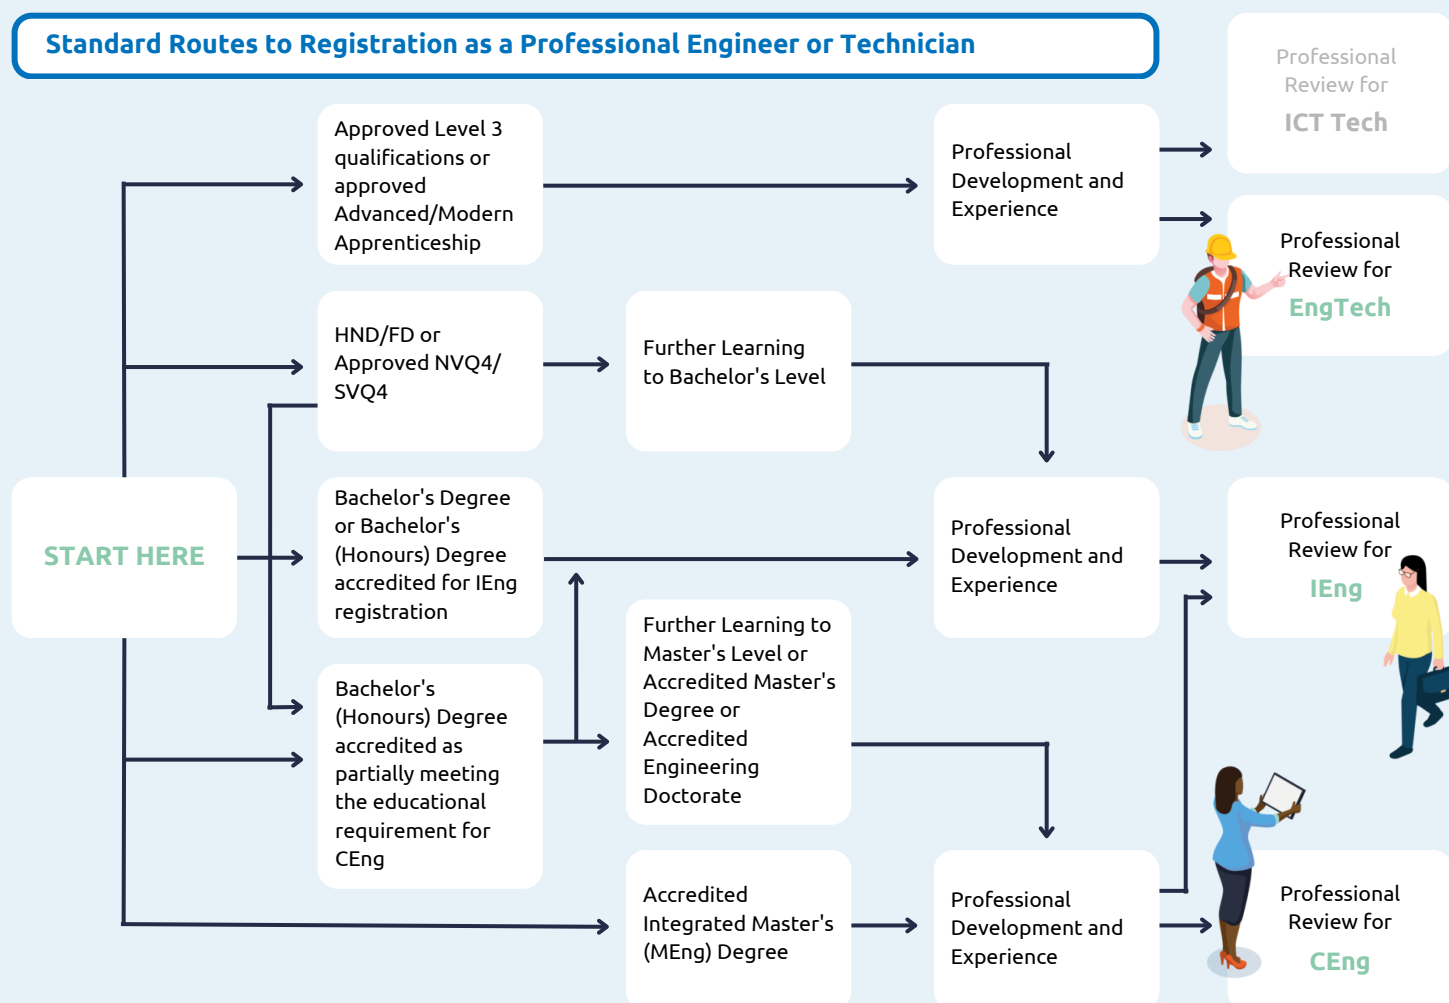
Standard Routes to Registration as a Professional Engineer or Technician

Professional Review for ICT Tech

Approved Level 3 qualifications or approved Advanced/Modern Apprenticeship

Professional Development and Experience

Professional Review for EngTech

HND/FD or Approved NVQ4/ SVQ4

Further Learning to Bachelor's Level

START HERE

Bachelor's Degree or Bachelor's (Honours) Degree accredited for IEng registration

Professional Development and Experience

Professional Review for IEng

Further Learning to Master's Level or Accredited Master's Degree or Accredited Engineering Doctorate

Bachelor's (Honours) Degree accredited as partially meeting the educational requirement for CEng

Accredited Integrated Master's (MEng) Degree

Professional Development and Experience

Professional Review for CEng